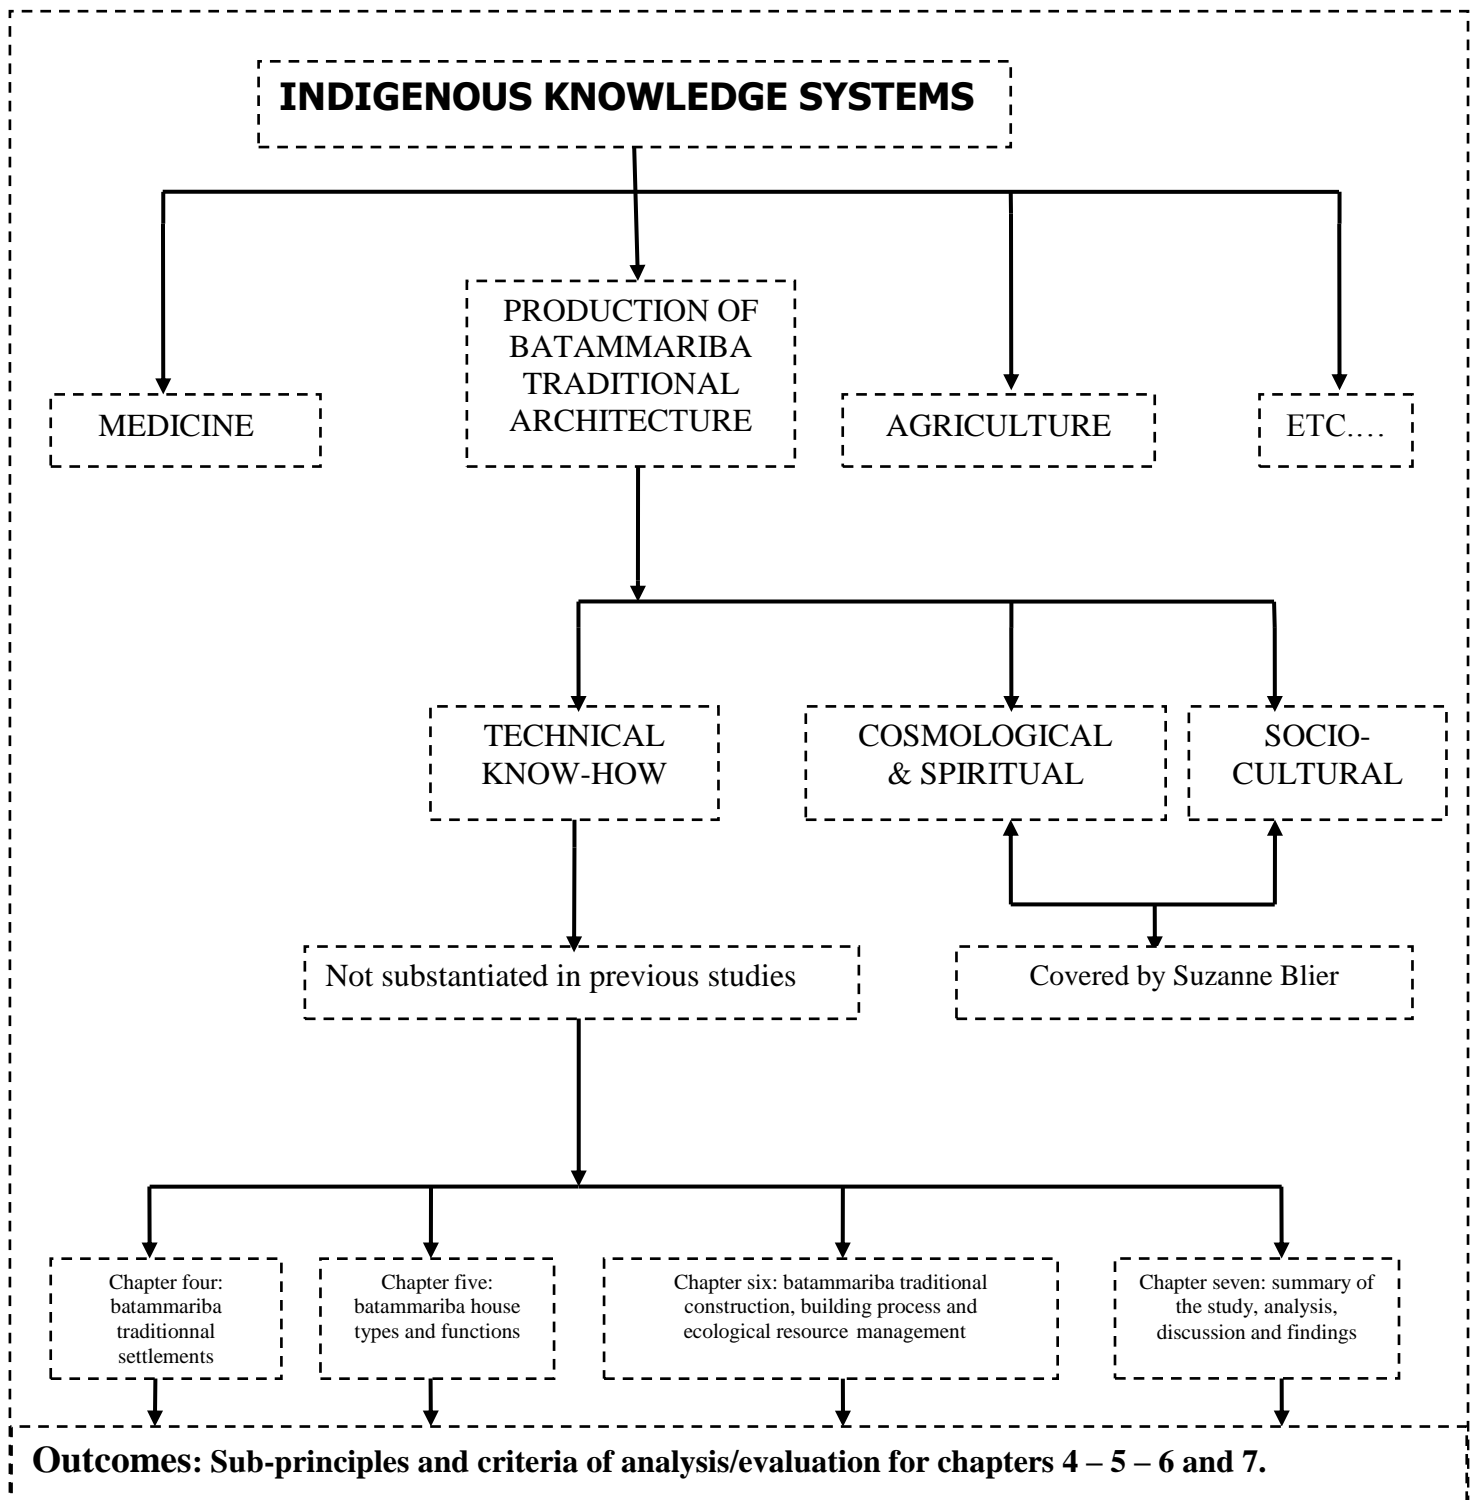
INDIGENOUS KNOWLEDGE SYSTEMS

MEDICINE

PRODUCTION OF BATAMMARIBA TRADITIONAL ARCHITECTURE

AGRICULTURE

ETC….

TECHNICAL KNOW-HOW

COSMOLOGICAL & SPIRITUAL

SOCIO-CULTURAL

Not substantiated in previous studies

Covered by Suzanne Blier

Chapter four: batammariba traditionnal settlements

Chapter five: batammariba house types and functions

Chapter six: batammariba traditional construction, building process and ecological resource management

Chapter seven: summary of the study, analysis, discussion and findings

Outcomes: Sub-principles and criteria of analysis/evaluation for chapters 4 – 5 – 6 and 7.